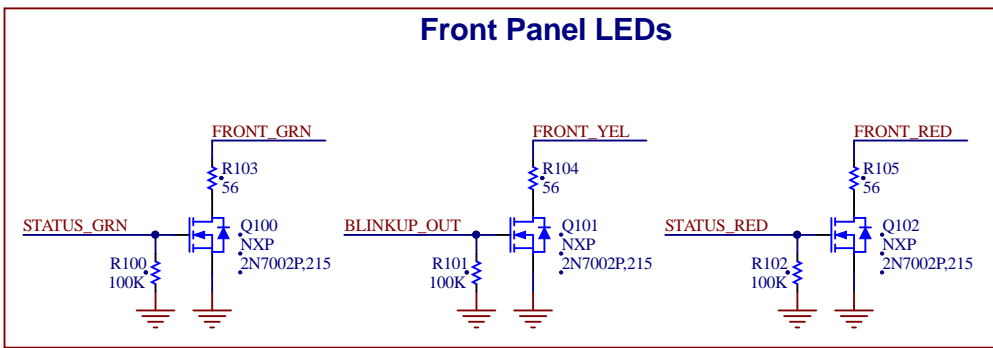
Front Panel LEDs

FRONT_GRN
R103
56
STATUS_GRN
Q100
NXP
2N7002P,215
R100
100K

FRONT_YEL
R104
56
BLINKUP_OUT
Q101
NXP
2N7002P,215
R101
100K

FRONT_RED
R105
56
STATUS_RED
Q102
NXP
2N7002P,215
R102
100K